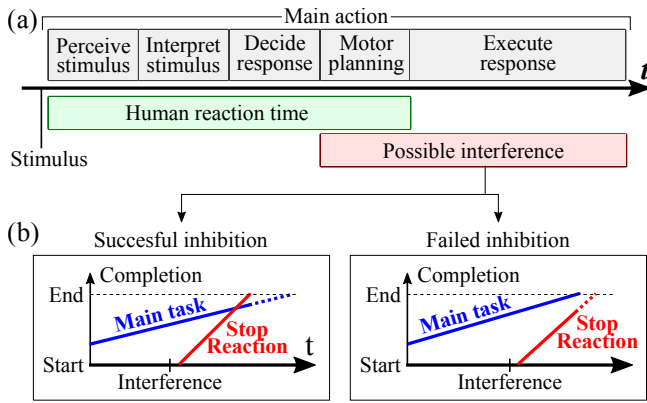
(a)

Main action

Perceive stimulus

Interpret stimulus

Decide response

Motor planning

Execute response

$t$

Human reaction time

Stimulus

Possible interference

(b)

Succesful inhibition

Completion

End

Main task

Stop Reaction

$t$

Start

Interference

Failed inhibition

Completion

End

Main task

Stop Reaction

Start

Interference